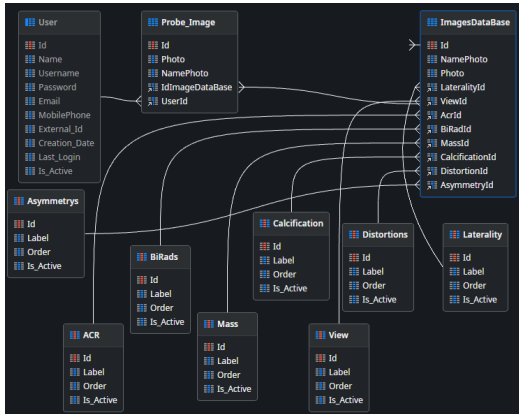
User
Id
Name
Username
Password
Email
MobilePhone
External_Id
Creation_Date
Last_Login
Is_Active

Probe_Image
Id
Photo
NamePhoto
IdImageDataBase
UserId

ImagesDataBase
Id
NamePhoto
Photo
LateralityId
ViewId
AcrId
BiRadId
MassId
CalcificationId
DistortionId
AsymmetryId

Asymmetrys
Id
Label
Order
Is_Active

BiRads
Id
Label
Order
Is_Active

Calcification
Id
Label
Order
Is_Active

Distortions
Id
Label
Order
Is_Active

Laterality
Id
Label
Order
Is_Active

ACR
Id
Label
Order
Is_Active

Mass
Id
Label
Order
Is_Active

View
Id
Label
Order
Is_Active